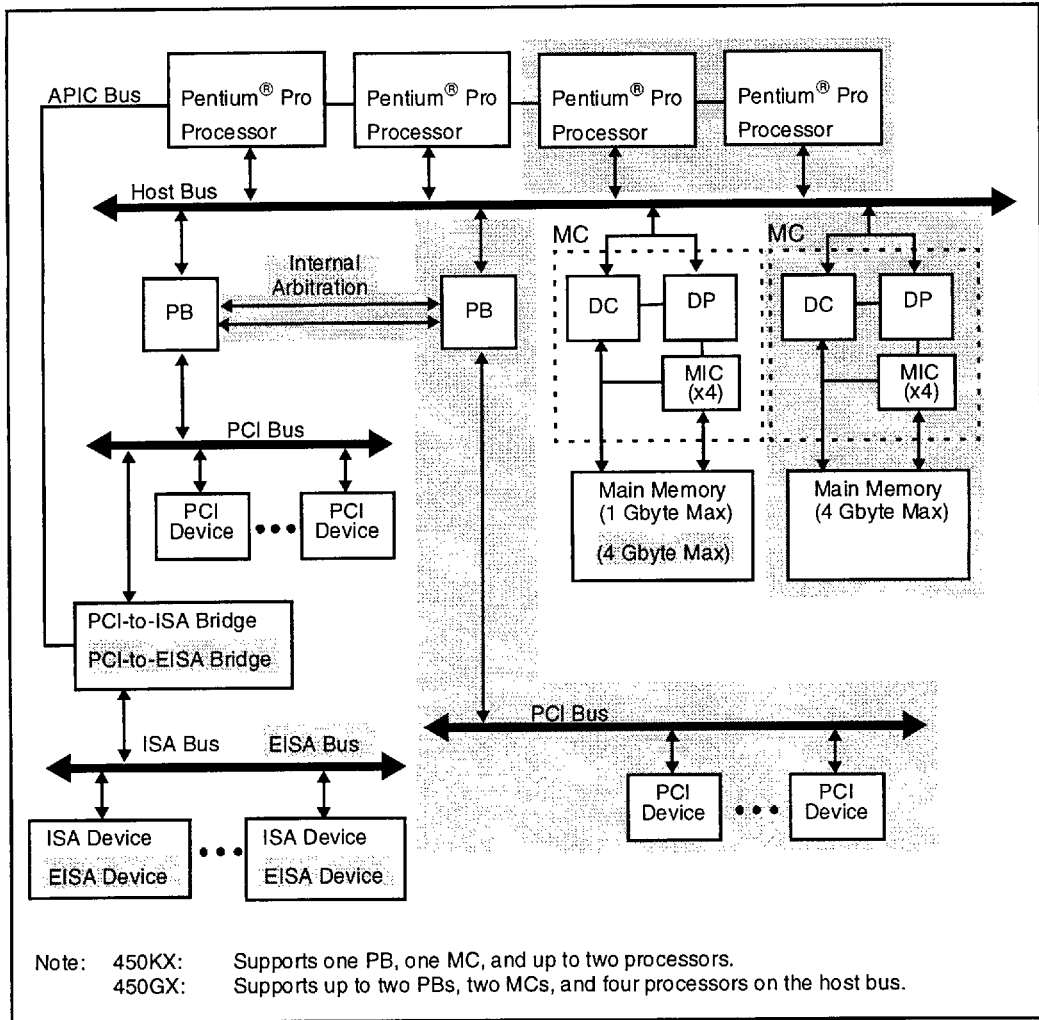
APIC Bus

Pentium® Pro Processor

Pentium® Pro Processor

Pentium® Pro Processor

Pentium® Pro Processor

Host Bus

MC

MC

Internal Arbitration

PB

PB

DC

DP

DC

DP

MIC (x4)

MIC (x4)

PCI Bus

PCI Device

PCI Device

Main Memory (1 Gbyte Max)

(4 Gbyte Max)

Main Memory (4 Gbyte Max)

PCI-to-ISA Bridge

PCI-to-EISA Bridge

PCI Bus

ISA Bus

EISA Bus

PCI Device

PCI Device

ISA Device

EISA Device

ISA Device

EISA Device

Note: 450KX: Supports one PB, one MC, and up to two processors.
450GX: Supports up to two PBs, two MCs, and four processors on the host bus.